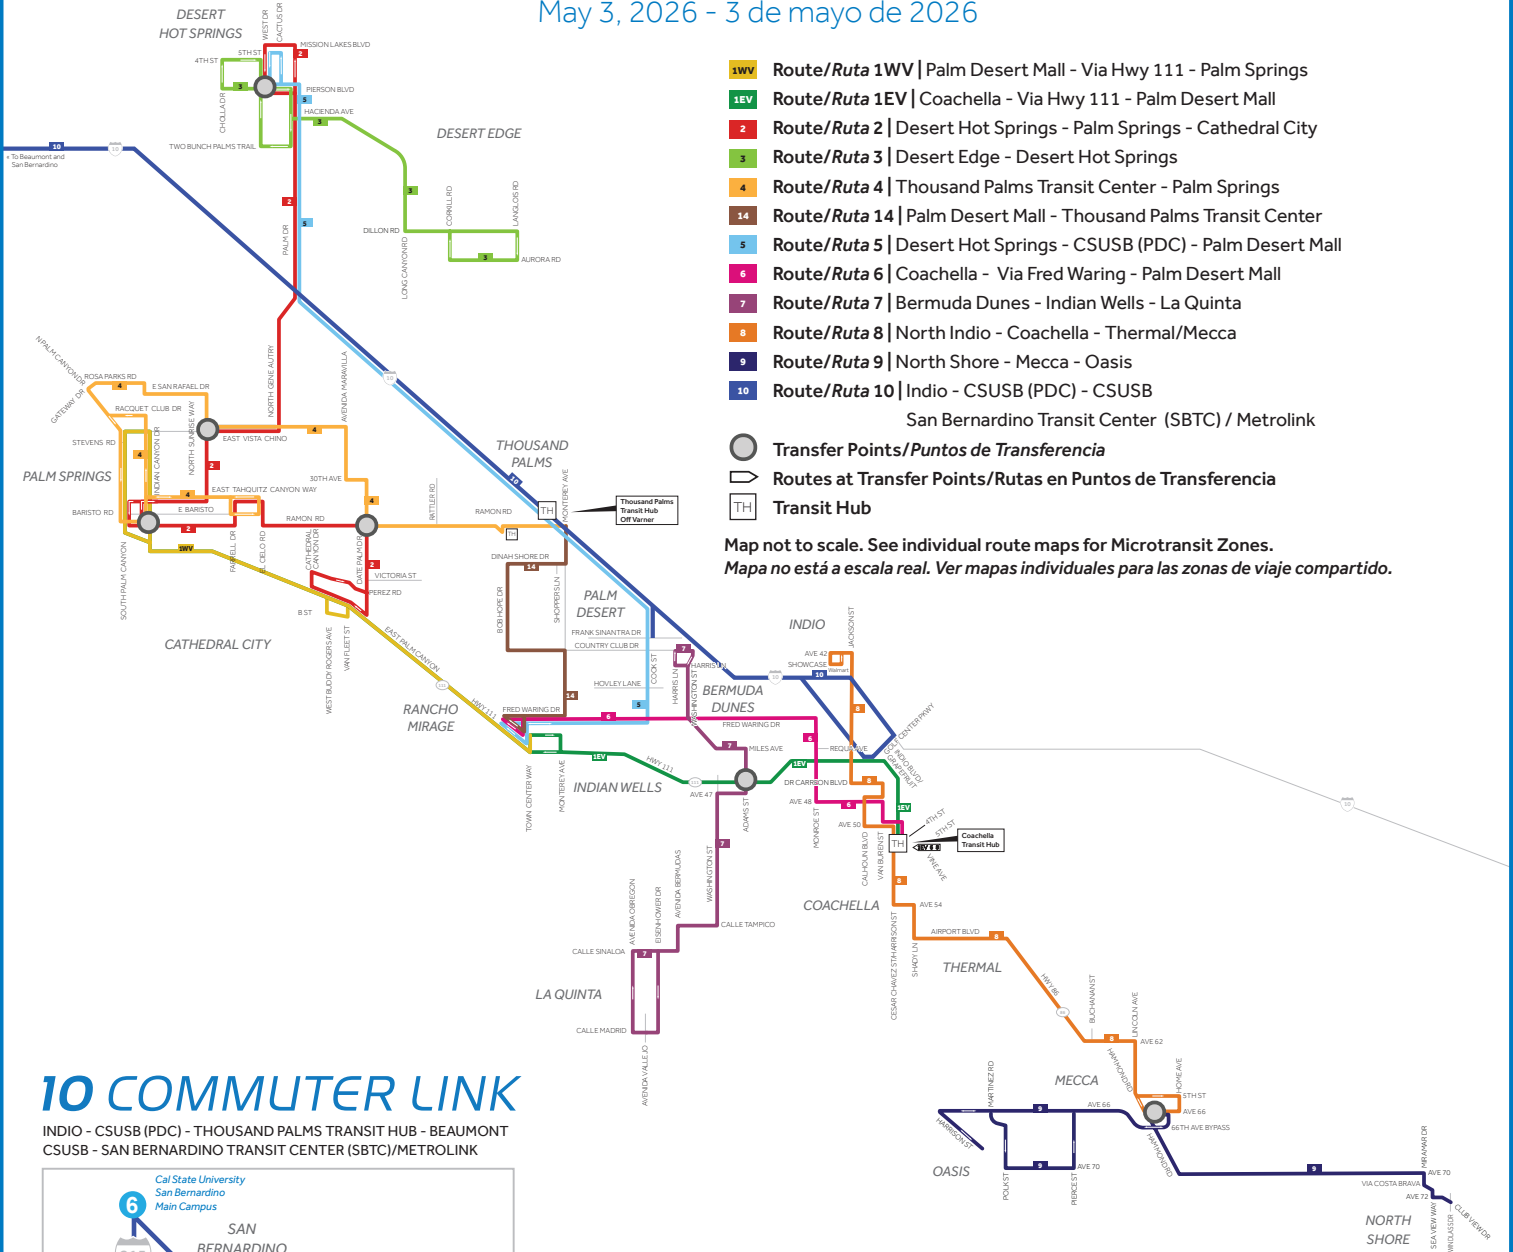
May 3, 2026 - 3 de mayo de 2026

1WV Route/Ruta 1WV | Palm Desert Mall - Via Hwy 111 - Palm Springs
1EV Route/Ruta 1EV | Coachella - Via Hwy 111 - Palm Desert Mall
2 Route/Ruta 2 | Desert Hot Springs - Palm Springs - Cathedral City
3 Route/Ruta 3 | Desert Edge - Desert Hot Springs
4 Route/Ruta 4 | Thousand Palms Transit Center - Palm Springs
14 Route/Ruta 14 | Palm Desert Mall - Thousand Palms Transit Center
5 Route/Ruta 5 | Desert Hot Springs - CSUSB (PDC) - Palm Desert Mall
6 Route/Ruta 6 | Coachella - Via Fred Waring - Palm Desert Mall
7 Route/Ruta 7 | Bermuda Dunes - Indian Wells - La Quinta
8 Route/Ruta 8 | North Indio - Coachella - Thermal/Mecca
9 Route/Ruta 9 | North Shore - Mecca - Oasis
10 Route/Ruta 10 | Indio - CSUSB (PDC) - CSUSB San Bernardino Transit Center (SBTC) / Metrolink
Transfer Points/Puntos de Transferencia
Routes at Transfer Points/Rutas en Puntos de Transferencia
TH Transit Hub

Map not to scale. See individual route maps for Microtransit Zones.
Mapa no está a escala real. Ver mapas individuales para las zonas de viaje compartido.

DESERT HOT SPRINGS
WEST DR
CACTUS DR
MISSION LAKES BLVD
5TH ST
4TH ST
PIERSON BLVD
HACIENDA AVE
CHOLLA DR
TWO BUNCH PALMS TRAIL
DESERT EDGE
To Beaumont and San Bernardino
DILLON RD
CORKILL RD
LANGLOIS RD
LONG CANYON RD
AURORA RD
PALM DR
N PALM CANYON DR
ROSA PARKS RD
E SAN RAFAEL DR
GATEWAY DR
RACQUET CLUB DR
NORTH SUNRISE WAY
NORTH GENE AUTRY
AVENIDA MARAVILLA
STEVENS RD
INDIAN CANYON DR
EAST VISTA CHINO
PALM SPRINGS
30TH AVE
EAST TAHQUITZ CANYON WAY
BARISTO RD
E BARISTO
RAMON RD
RATTLER RD
THOUSAND PALMS
MONTEREY AVE
Thousand Palms Transit Hub Off Varner
SOUTH PALM CANYON
FARRELL DR
EL CIELO RD
CATHEDRAL CANYON DR
DATE PALM DR
VICTORIA ST
PEREZ RD
DINAH SHORE DR
BOB HOPE DR
SHOPPERS LN
PALM DESERT
FRANK SINATRA DR
COUNTRY CLUB DR
HOVLEY LANE
COOK ST
B ST
CATHEDRAL CITY
WEST BUDDY ROGERS AVE
VAN FLEET ST
EAST PALM CANYON
RANCHO MIRAGE
HWY 111
FRED WARING DR
HARRIS LN
WASHINGTON ST
BERMUDA DUNES
INDIO
JACKSON ST
AVE 42
SHOWCASE
Walmart
CENTER PKWY
MILES AVE
REQUA AVE
GOLF CENTER PKWY
INDIO BLVD
GRAPEFRUIT
DR CARREON BLVD
AVE 48
AVE 50
4TH ST
5TH ST
Coachella Transit Hub
TOWN CENTER WAY
INDIAN WELLS
AVE 47
ADAMS ST
MONROE ST
CALHOUN BLVD
VAN BUREN ST
VINE AVE
AVE 54
COACHELLA
AVENIDA OBREGON
EISENHOWER DR
AVENIDA BERMUDAS
CALLE TAMPICO
CALLE SINALOA
LA QUINTA
CALLE MADRID
AVENIDA VALLEJO
AIRPORT BLVD
CESAR CHAVEZ ST/HARRISON ST
SHADY LN
THERMAL
HWY 86
BUCHANAN ST
LINCOLN AVE
AVE 62
HAMMOND RD
MECCA
HOME AVE
5TH ST
AVE 66
66TH AVE BYPASS
MARTINEZ RD
HARRISON ST
OASIS
POLK ST
PIERCE ST
AVE 70
MIRAMAR DR
AVE 70
VIA COSTA BRAVA
AVE 72
SEA VIEW WAY
MIRADOR
CLUB VIEW DR
NORTH SHORE

10 COMMUTER LINK
INDIO - CSUSB (PDC) - THOUSAND PALMS TRANSIT HUB - BEAUMONT
CSUSB - SAN BERNARDINO TRANSIT CENTER (SBTC)/METROLINK
Cal State University San Bernardino Main Campus
6
SAN BERNARDINO